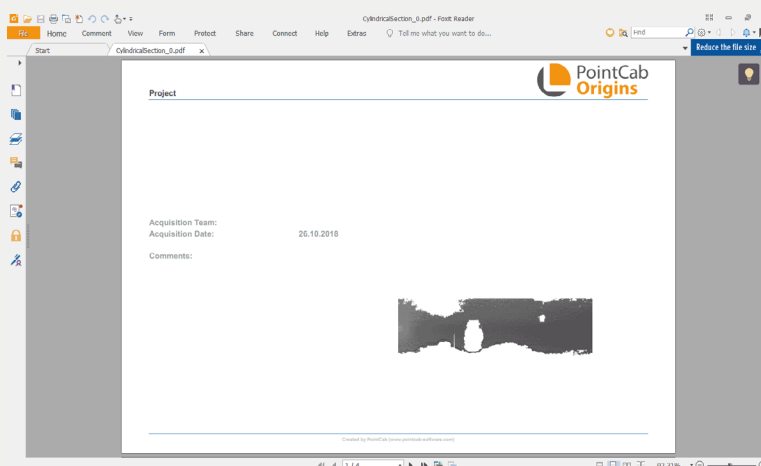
CylindricalSection_0.pdf - Foxit Reader

File Home Comment View Form Protect Share Connect Help Extras Tell me what you want to do...

Find

Reduce the file size

Start CylindricalSection_0.pdf

Project

PointCab Origins

Acquisition Team:
Acquisition Date: 26.10.2018

Comments:

Created by PointCab ([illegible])

1 / 4